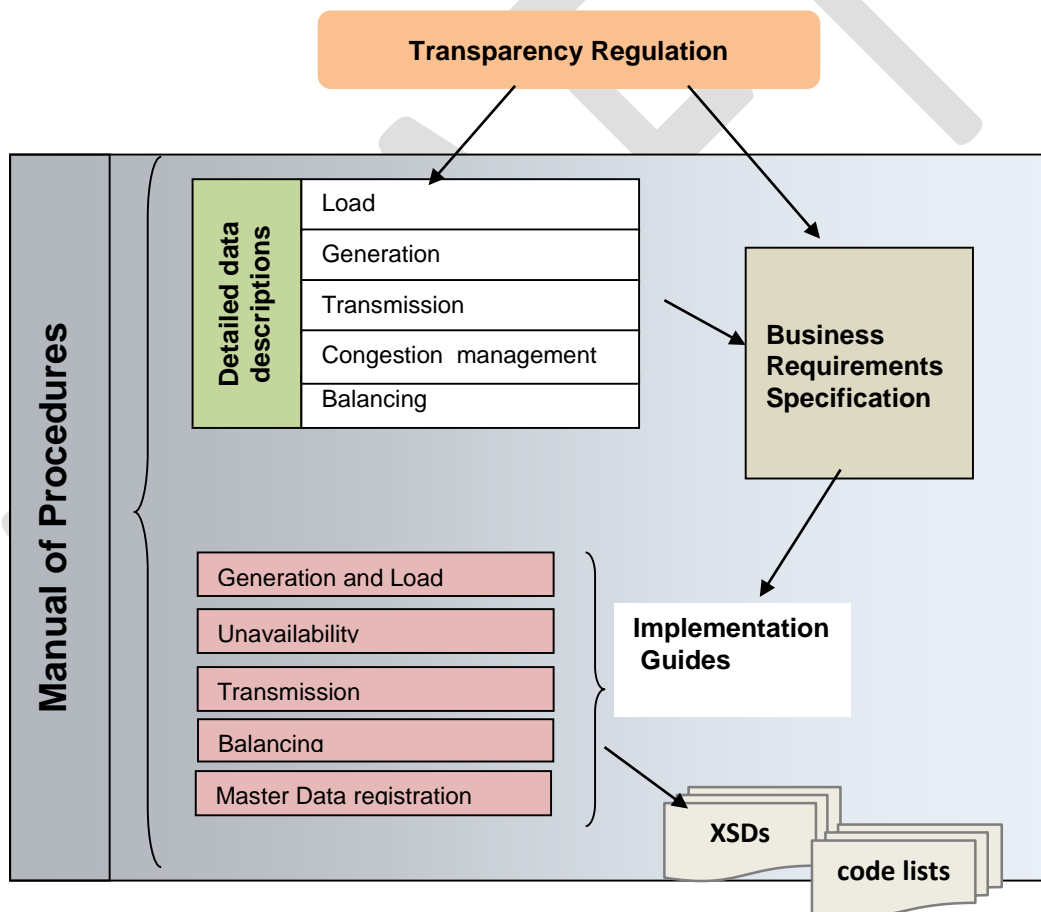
Transparency Regulation

Manual of Procedures

Detailed data descriptions

Load

Generation

Transmission

Congestion management

Balancing

Business Requirements Specification

Generation and Load

Unavailability

Transmission

Balancing

Master Data registration

Implementation Guides

XSDs

code lists